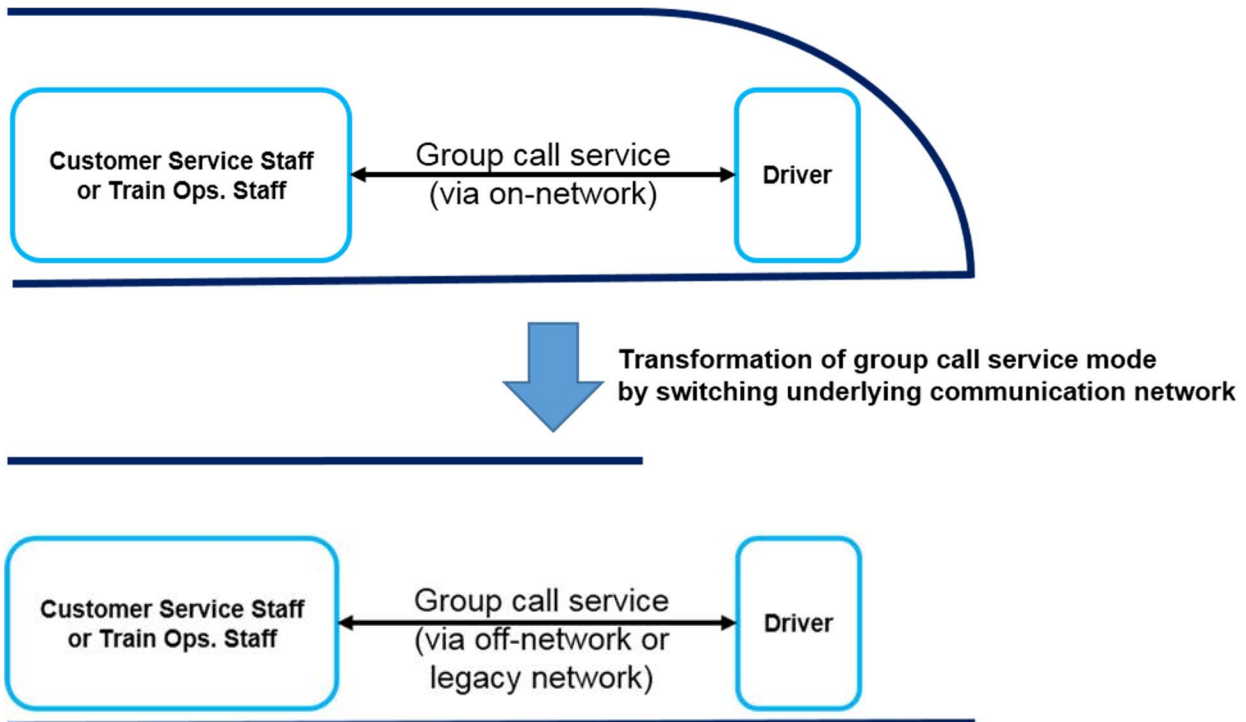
Customer Service Staff or Train Ops. Staff

Group call service (via on-network)

Driver

Transformation of group call service mode by switching underlying communication network

Customer Service Staff or Train Ops. Staff

Group call service (via off-network or legacy network)

Driver